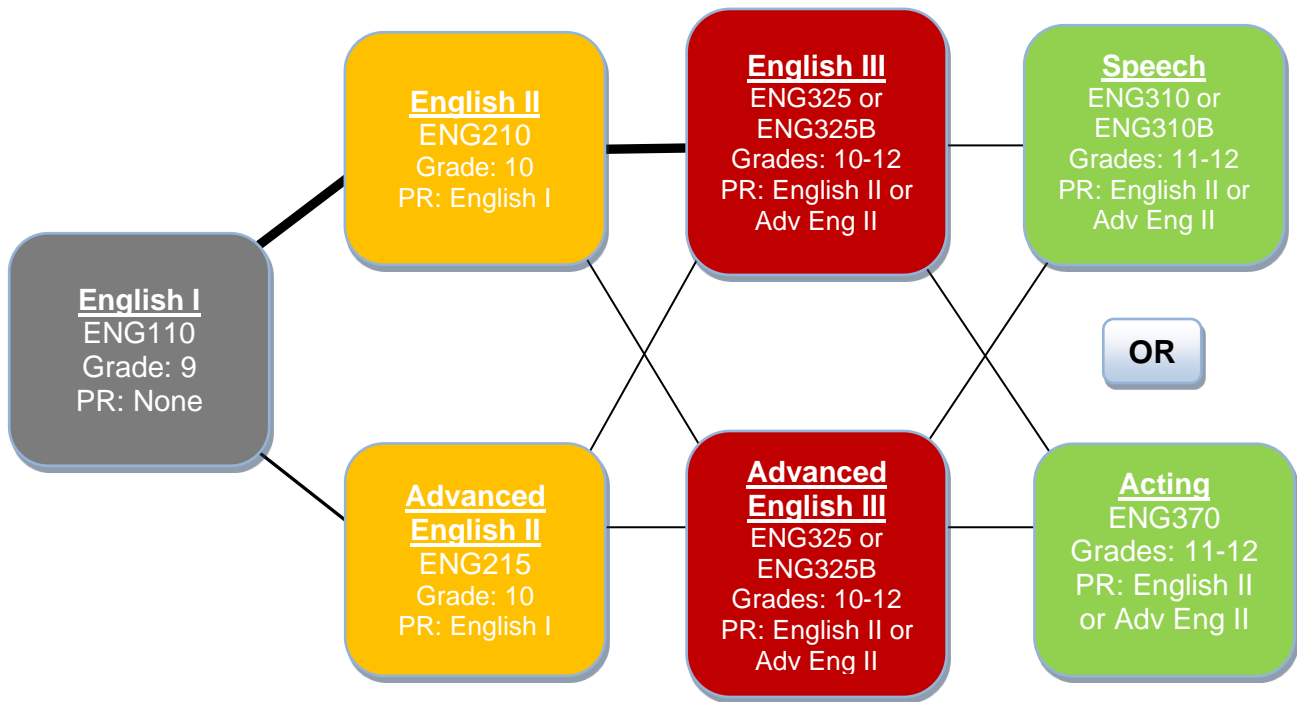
English I
ENG110
Grade: 9
PR: None

English II
ENG210
Grade: 10
PR: English I

Advanced English II
ENG215
Grade: 10
PR: English I

English III
ENG325 or ENG325B
Grades: 10-12
PR: English II or Adv Eng II

Advanced English III
ENG325 or ENG325B
Grades: 10-12
PR: English II or Adv Eng II

Speech
ENG310 or ENG310B
Grades: 11-12
PR: English II or Adv Eng II

OR

Acting
ENG370
Grades: 11-12
PR: English II or Adv Eng II